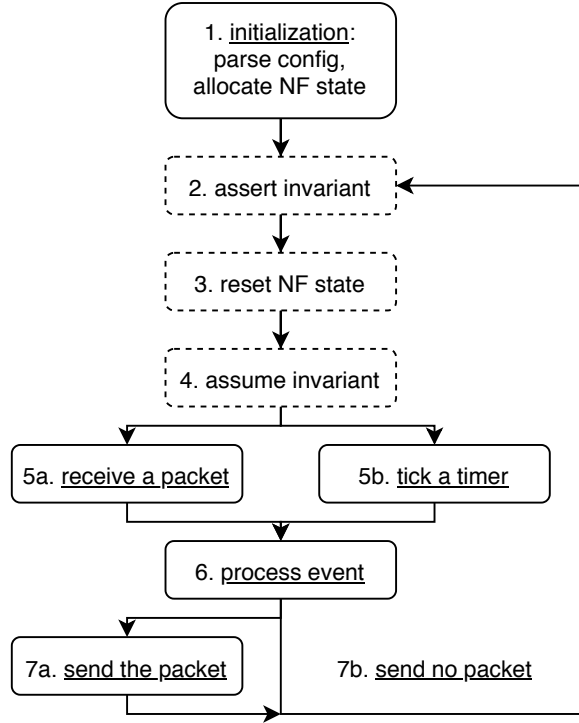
1. initialization: parse config, allocate NF state

2. assert invariant

3. reset NF state

4. assume invariant

5a. receive a packet

5b. tick a timer

6. process event

7a. send the packet

7b. send no packet